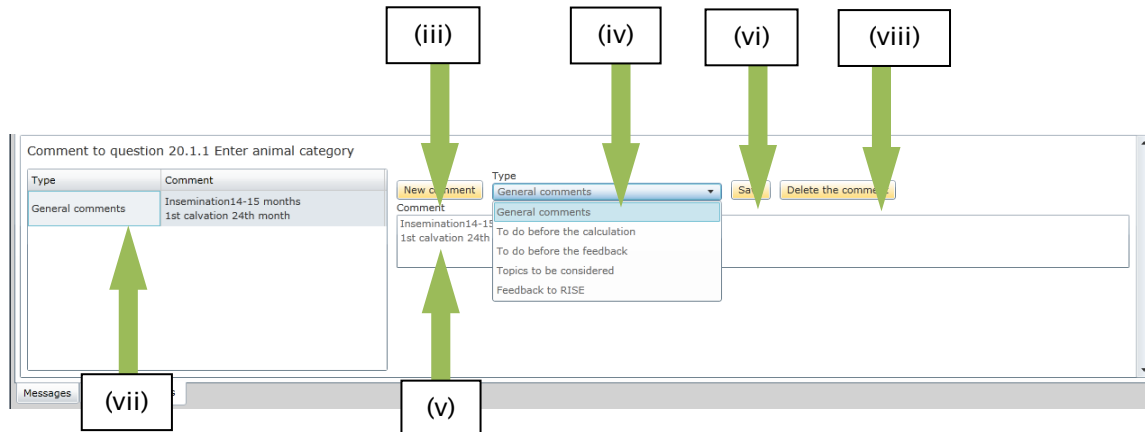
(iii)

(iv)

(vi)

(viii)

Comment to question 20.1.1 Enter animal category

| Type | Comment |
|---|---|
| General comments | Insemination14-15 months 1st calvation 24th month |

New comment

Type

General comments

Sa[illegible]

Delete the comme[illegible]

Comment

Insemination14-15

1st calvation 24th

General comments

To do before the calculation

To do before the feedback

Topics to be considered

Feedback to RISE

Messages

(vii)

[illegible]s

(v)